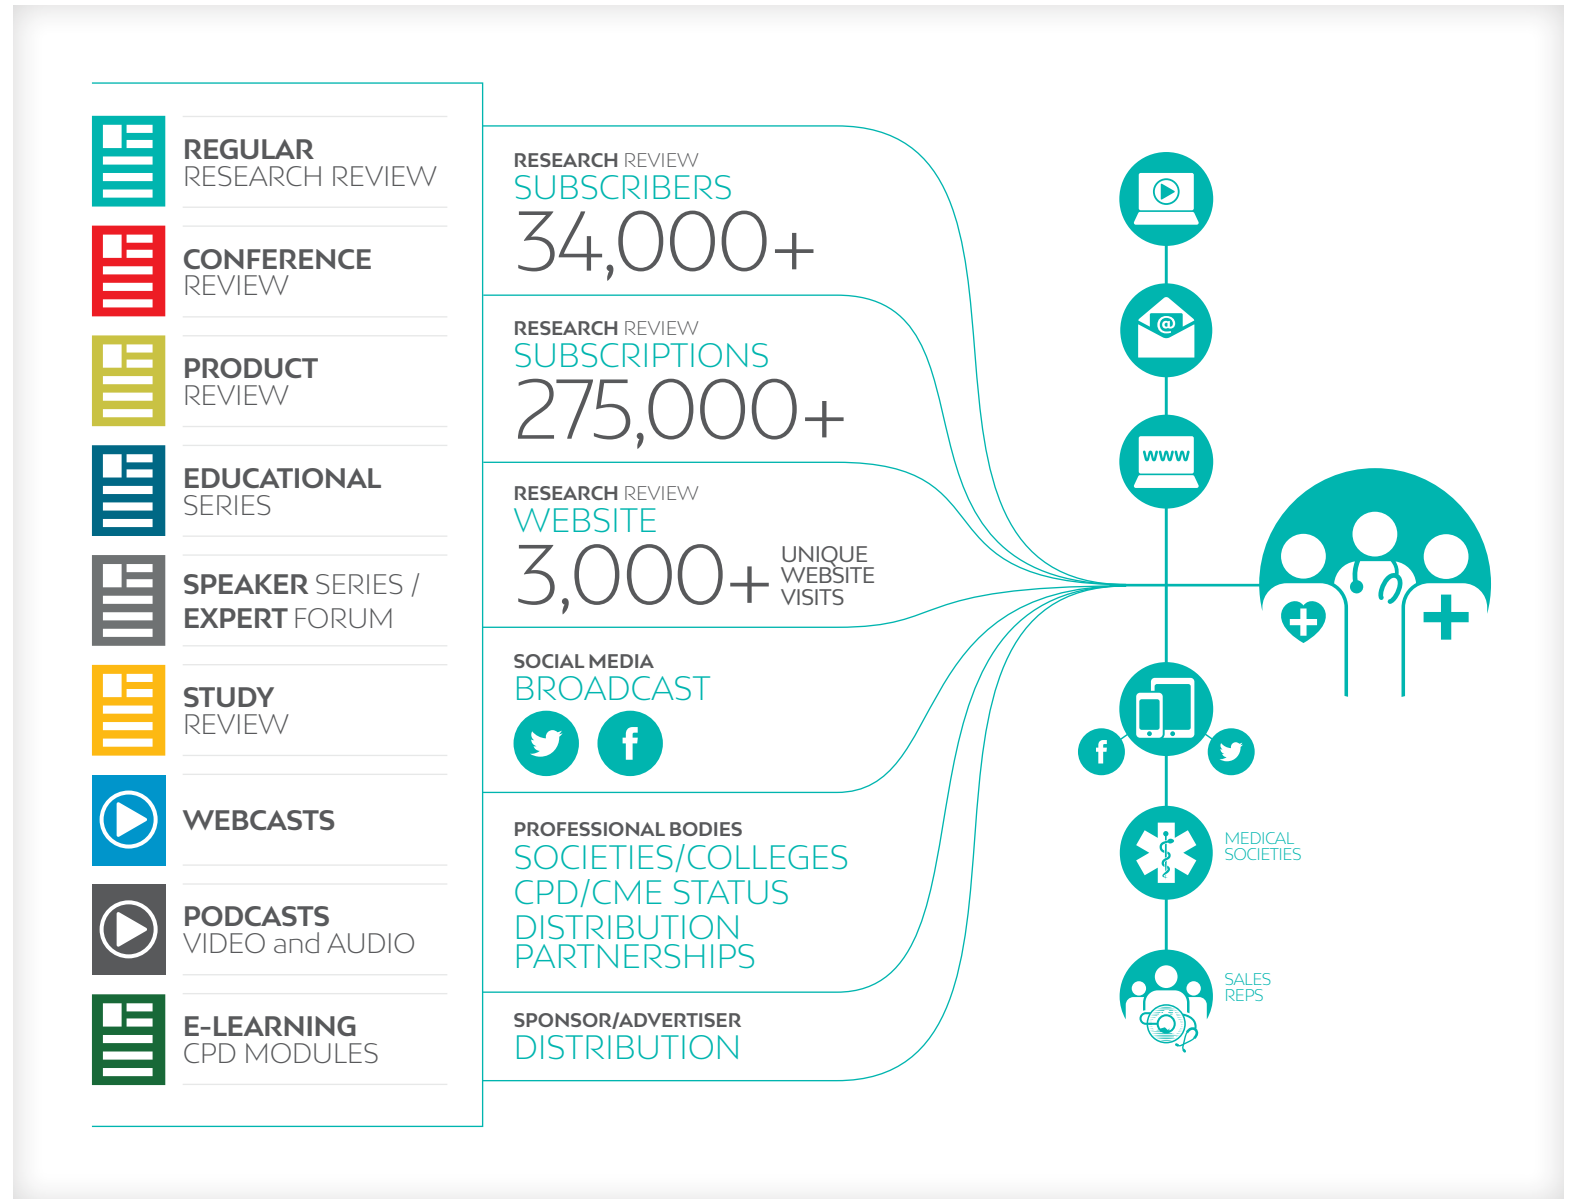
REGULAR
RESEARCH REVIEW

CONFERENCE
REVIEW

PRODUCT
REVIEW

EDUCATIONAL
SERIES

SPEAKER SERIES /
EXPERT FORUM

STUDY
REVIEW

WEBCASTS

PODCASTS
VIDEO and AUDIO

E-LEARNING
CPD MODULES

RESEARCH REVIEW
SUBSCRIBERS
34,000+

RESEARCH REVIEW
SUBSCRIPTIONS
275,000+

RESEARCH REVIEW
WEBSITE
3,000+ UNIQUE WEBSITE VISITS

SOCIAL MEDIA
BROADCAST

PROFESSIONAL BODIES
SOCIETIES/COLLEGES
CPD/CME STATUS
DISTRIBUTION
PARTNERSHIPS

SPONSOR/ADVERTISER
DISTRIBUTION

@

www

f

MEDICAL
SOCIETIES

SALES
REPS